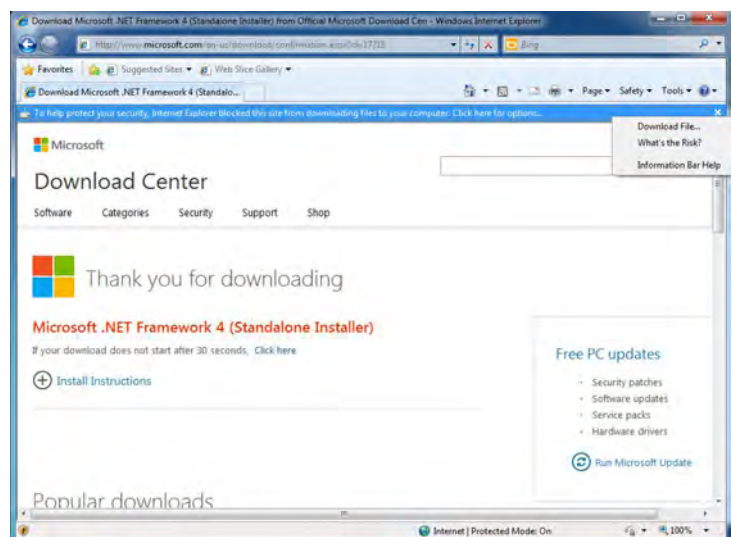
Download Microsoft .NET Framework 4 (Standalone Installer) from Official Microsoft Download Cen - Windows Internet Explorer

http://www.microsoft.com/en-us/download/confirmation.aspx?id=17718

Bing

Favorites | Suggested Sites ▾ | Web Slice Gallery ▾

Download Microsoft .NET Framework 4 (Standalo...

Page ▾ Safety ▾ Tools ▾

To help protect your security, Internet Explorer blocked this site from downloading files to your computer. Click here for options...

Download File...
What's the Risk?
Information Bar Help

Microsoft

Download Center

Software Categories Security Support Shop

Thank you for downloading

Microsoft .NET Framework 4 (Standalone Installer)

If your download does not start after 30 seconds, Click here

Install Instructions

Free PC updates

Security patches
Software updates
Service packs
Hardware drivers

Run Microsoft Update

Popular downloads

Internet | Protected Mode: On

100%